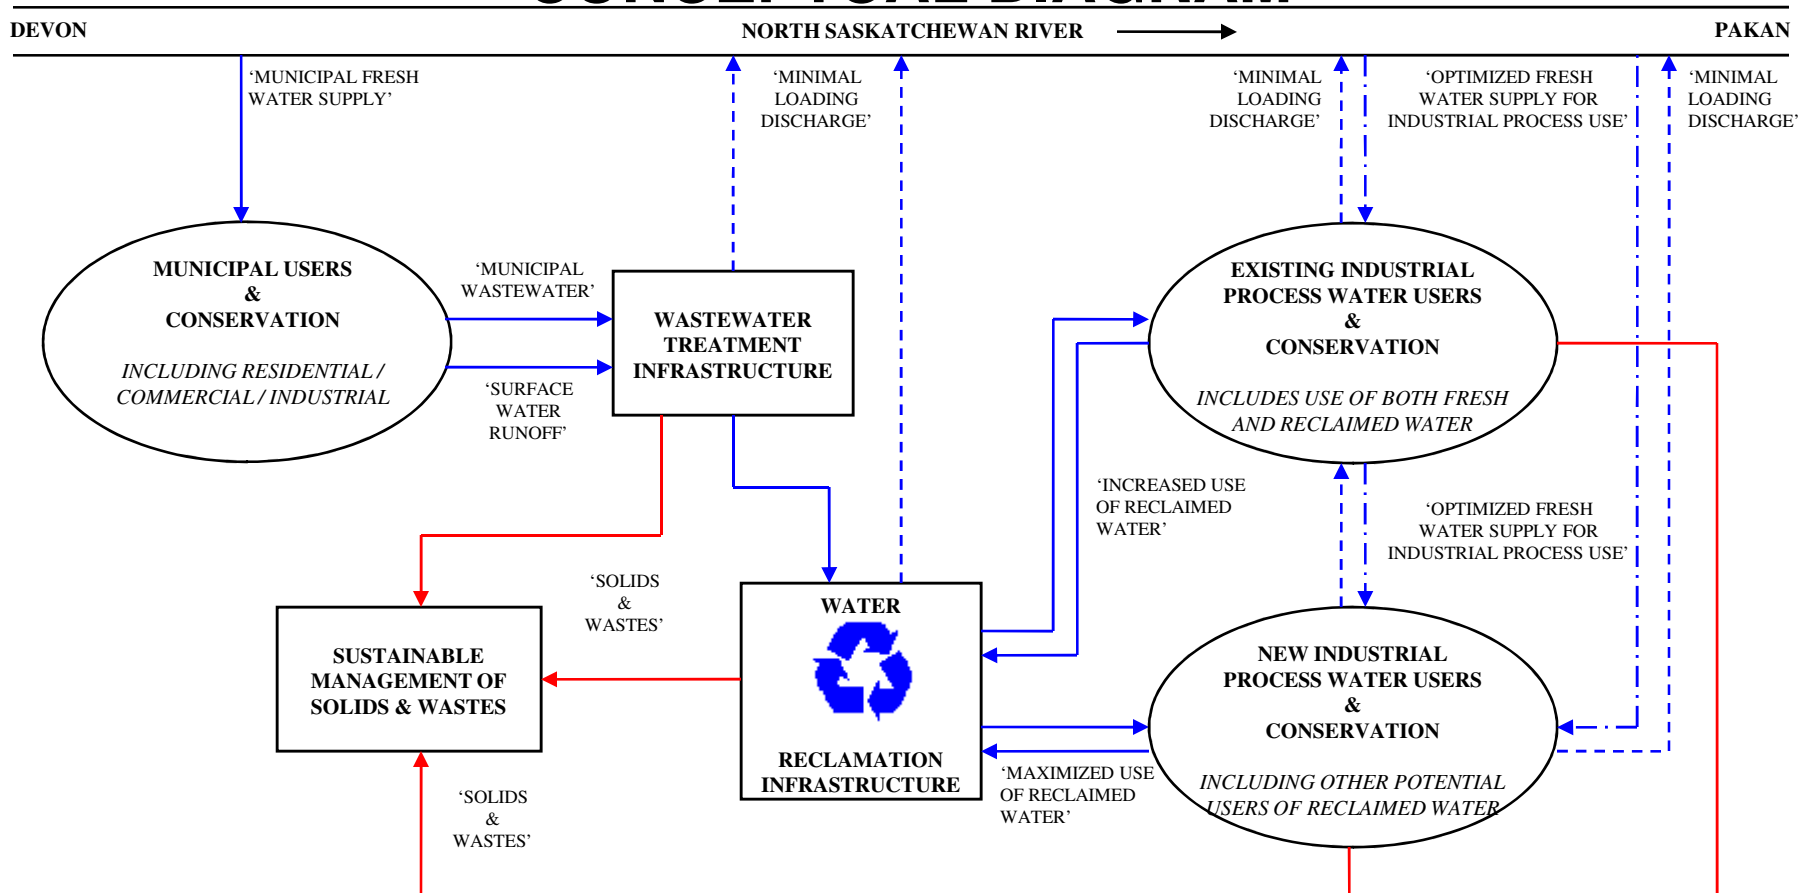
DEVON

NORTH SASKATCHEWAN RIVER

PAKAN

'MUNICIPAL FRESH WATER SUPPLY'

'MINIMAL LOADING DISCHARGE'

'MINIMAL LOADING DISCHARGE'

'OPTIMIZED FRESH WATER SUPPLY FOR INDUSTRIAL PROCESS USE'

'MINIMAL LOADING DISCHARGE'

MUNICIPAL USERS & CONSERVATION

INCLUDING RESIDENTIAL / COMMERCIAL / INDUSTRIAL

'MUNICIPAL WASTEWATER'

'SURFACE WATER RUNOFF'

WASTEWATER TREATMENT INFRASTRUCTURE

EXISTING INDUSTRIAL PROCESS WATER USERS & CONSERVATION

INCLUDES USE OF BOTH FRESH AND RECLAIMED WATER

'INCREASED USE OF RECLAIMED WATER'

'OPTIMIZED FRESH WATER SUPPLY FOR INDUSTRIAL PROCESS USE'

'SOLIDS & WASTES'

SUSTAINABLE MANAGEMENT OF SOLIDS & WASTES

WATER

RECLAMATION INFRASTRUCTURE

NEW INDUSTRIAL PROCESS WATER USERS & CONSERVATION

INCLUDING OTHER POTENTIAL USERS OF RECLAIMED WATER

'MAXIMIZED USE OF RECLAIMED WATER'

'SOLIDS & WASTES'